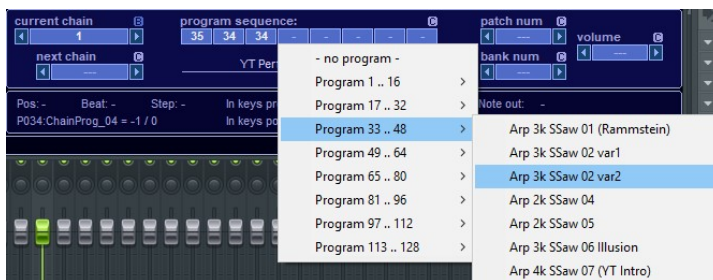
current chain
1
next chain
---
program sequence:
35 34 34
YT Perf
patch num
---
bank num
---
volume
---

Pos: -
Beat: -
Step: -
P034:ChainProg_04 = -1 / 0
In keys pr
In keys po
Note out: -

- no program -
Program 1 .. 16
Program 17 .. 32
Program 33 .. 48
Program 49 .. 64
Program 65 .. 80
Program 81 .. 96
Program 97 .. 112
Program 113 .. 128

Arp 3k SSaw 01 (Rammstein)
Arp 3k SSaw 02 var1
Arp 3k SSaw 02 var2
Arp 2k SSaw 04
Arp 2k SSaw 05
Arp 3k SSaw 06 Illusion
Arp 4k SSaw 07 (YT Intro)